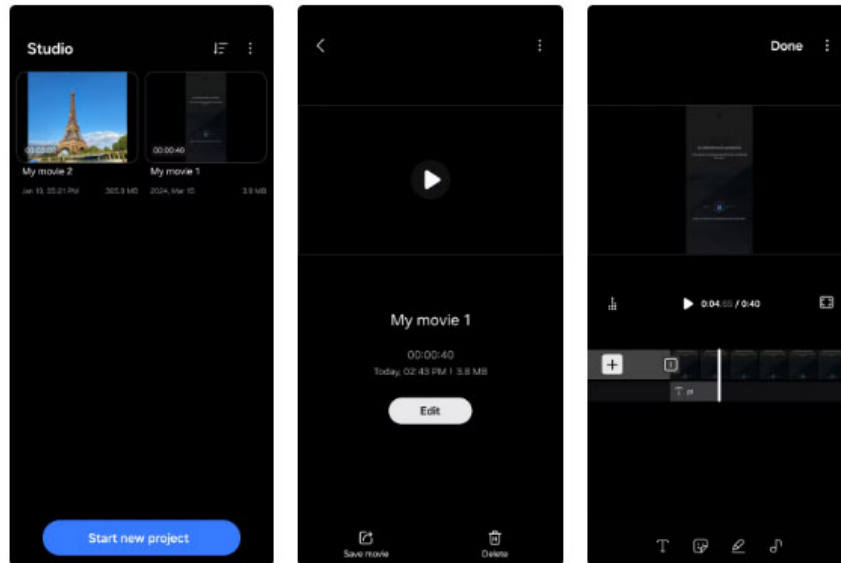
Studio

00:03:07
My movie 2
Jan 13, 05:21 PM 303.3 MB

00:00:40
My movie 1
2024, Mar 10 3.8 MB

Start new project

My movie 1

00:00:40
Today, 02:43 PM | 3.8 MB

Edit

Save movie

Delete

Done

0:04.55 / 0:40